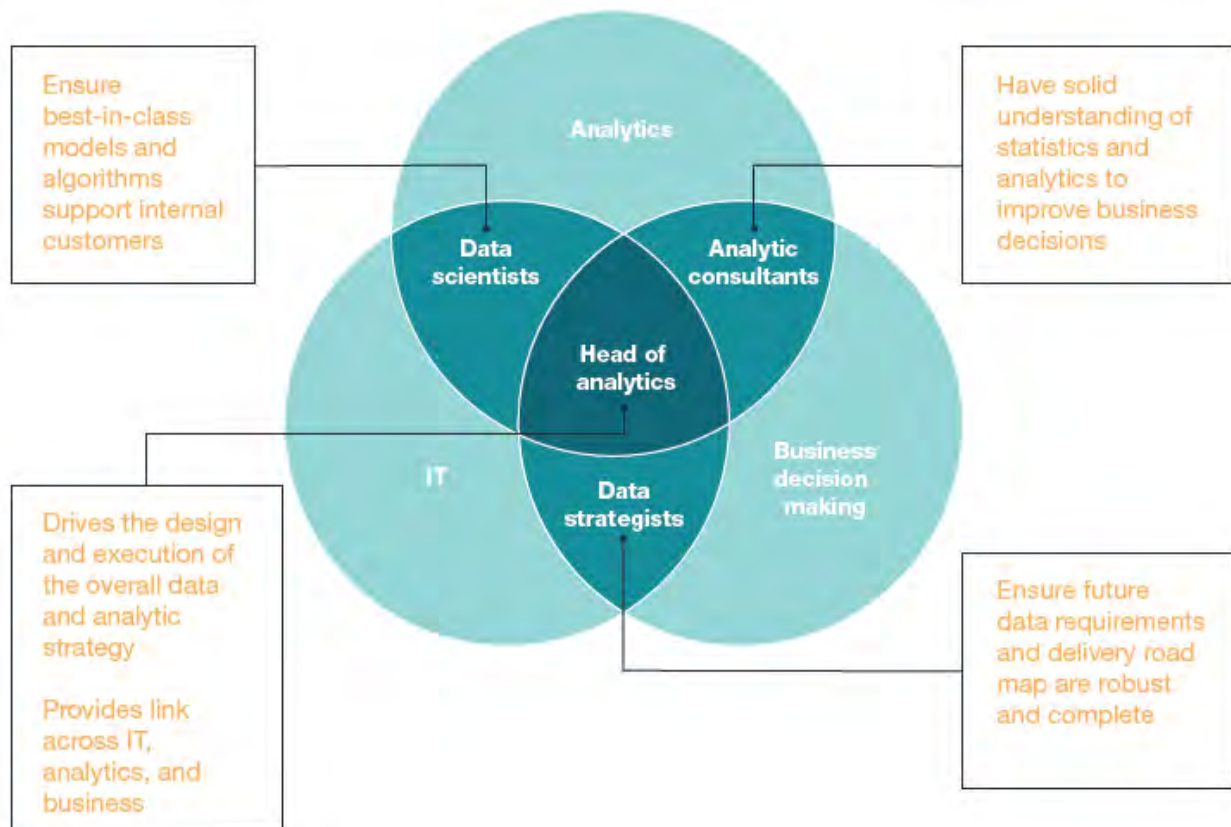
Ensure best-in-class models and algorithms support internal customers

Analytics

Have solid understanding of statistics and analytics to improve business decisions

Data scientists

Analytic consultants

Head of analytics

IT

Business decision making

Data strategists

Drives the design and execution of the overall data and analytic strategy

Provides link across IT, analytics, and business

Ensure future data requirements and delivery road map are robust and complete